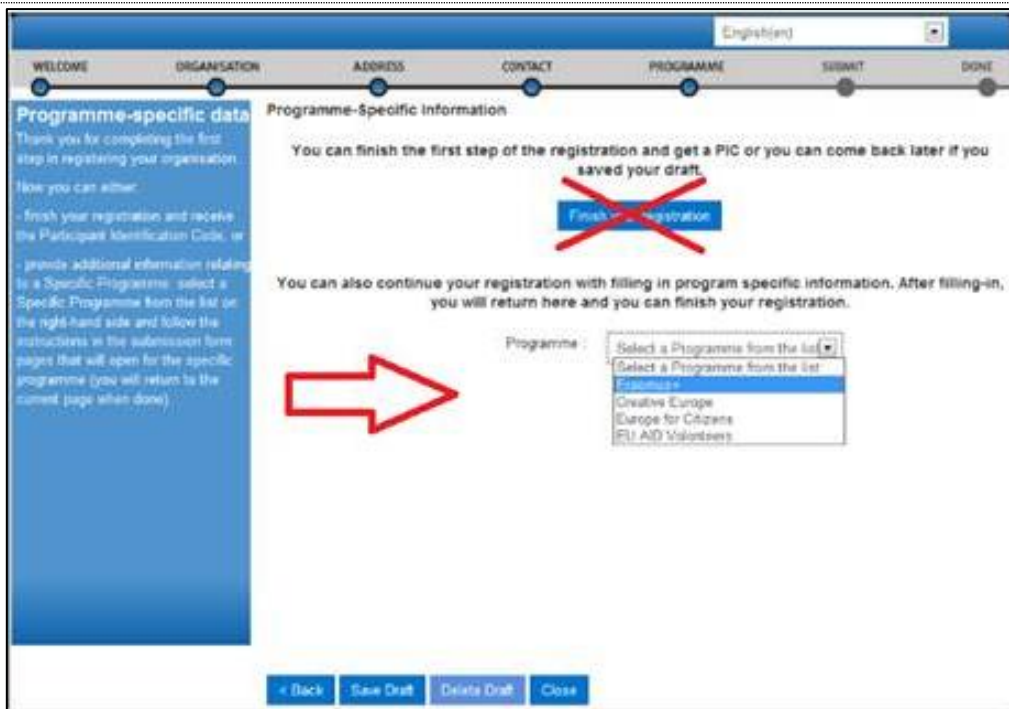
English(en)

WELCOME ORGANISATION ADDRESS CONTACT PROGRAMME SUBMIT DONE

Programme-specific data

Thank you for completing the first step in registering your organisation.

Now you can either:

- finish your registration and receive the Participant Identification Code, or

- provide additional information relating to a Specific Programme: select a Specific Programme from the list on the right-hand side and follow the instructions in the submission form pages that will open for the specific programme (you will return to the current page when done).

Programme-Specific Information

You can finish the first step of the registration and get a PIC or you can come back later if you saved your draft.

Finish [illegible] registration

You can also continue your registration with filling in program specific information. After filling-in, you will return here and you can finish your registration.

Programme : Select a Programme from the list

Select a Programme from the list
Erasmus+
Creative Europe
Europe for Citizens
EU AID Volunteers

< Back Save Draft Delete Draft Close